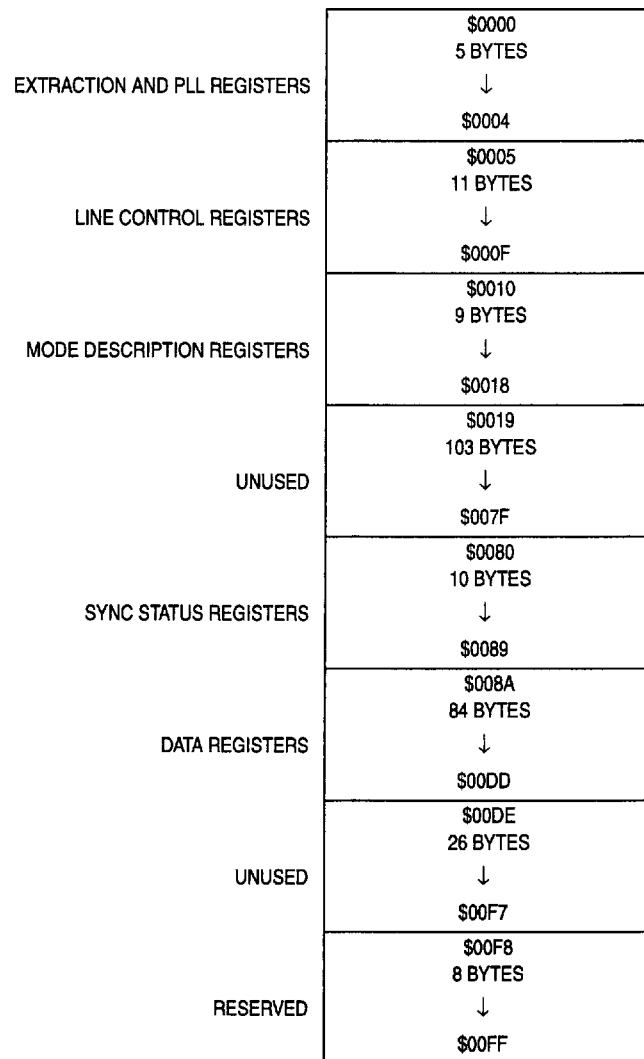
EXTRACTION AND PLL REGISTERS

\$0000
5 BYTES
↓
\$0004

LINE CONTROL REGISTERS

\$0005
11 BYTES
↓
\$000F

MODE DESCRIPTION REGISTERS

\$0010
9 BYTES
↓
\$0018

UNUSED

\$0019
103 BYTES
↓
\$007F

SYNC STATUS REGISTERS

\$0080
10 BYTES
↓
\$0089

DATA REGISTERS

\$008A
84 BYTES
↓
\$00DD

UNUSED

\$00DE
26 BYTES
↓
\$00F7

RESERVED

\$00F8
8 BYTES
↓
\$00FF